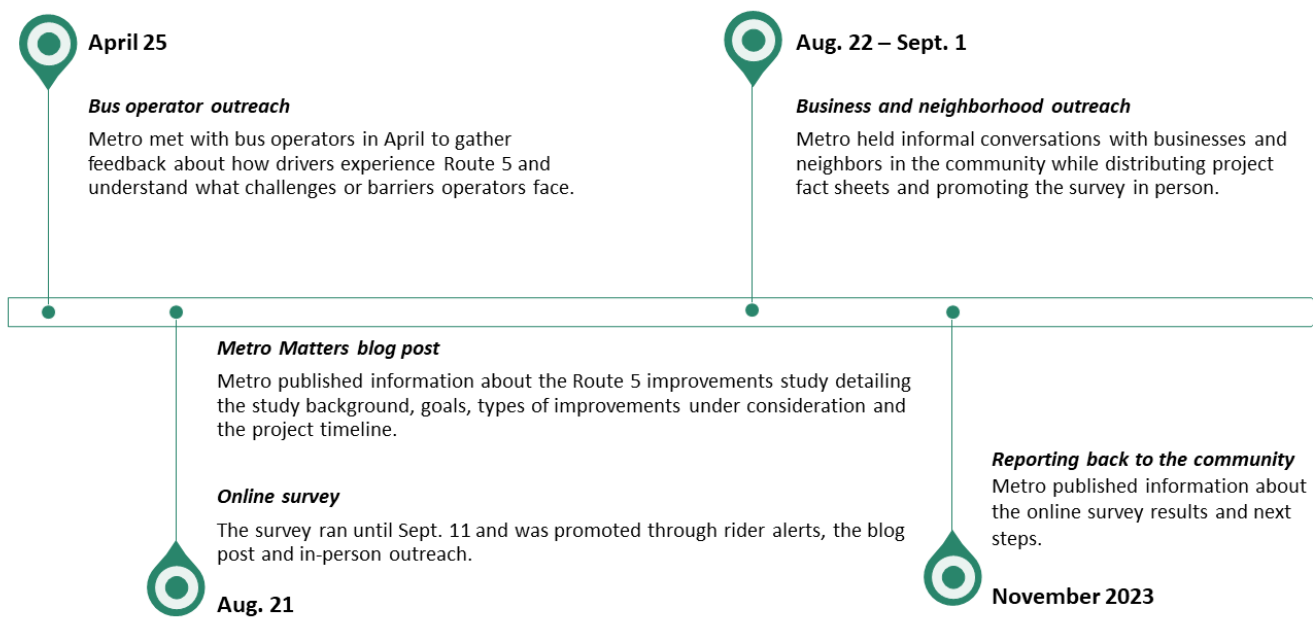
April 25

*Bus operator outreach*

Metro met with bus operators in April to gather feedback about how drivers experience Route 5 and understand what challenges or barriers operators face.

Aug. 22 – Sept. 1

*Business and neighborhood outreach*

Metro held informal conversations with businesses and neighbors in the community while distributing project fact sheets and promoting the survey in person.

*Metro Matters blog post*

Metro published information about the Route 5 improvements study detailing the study background, goals, types of improvements under consideration and the project timeline.

*Online survey*

The survey ran until Sept. 11 and was promoted through rider alerts, the blog post and in-person outreach.

Aug. 21

*Reporting back to the community*

Metro published information about the online survey results and next steps.

November 2023